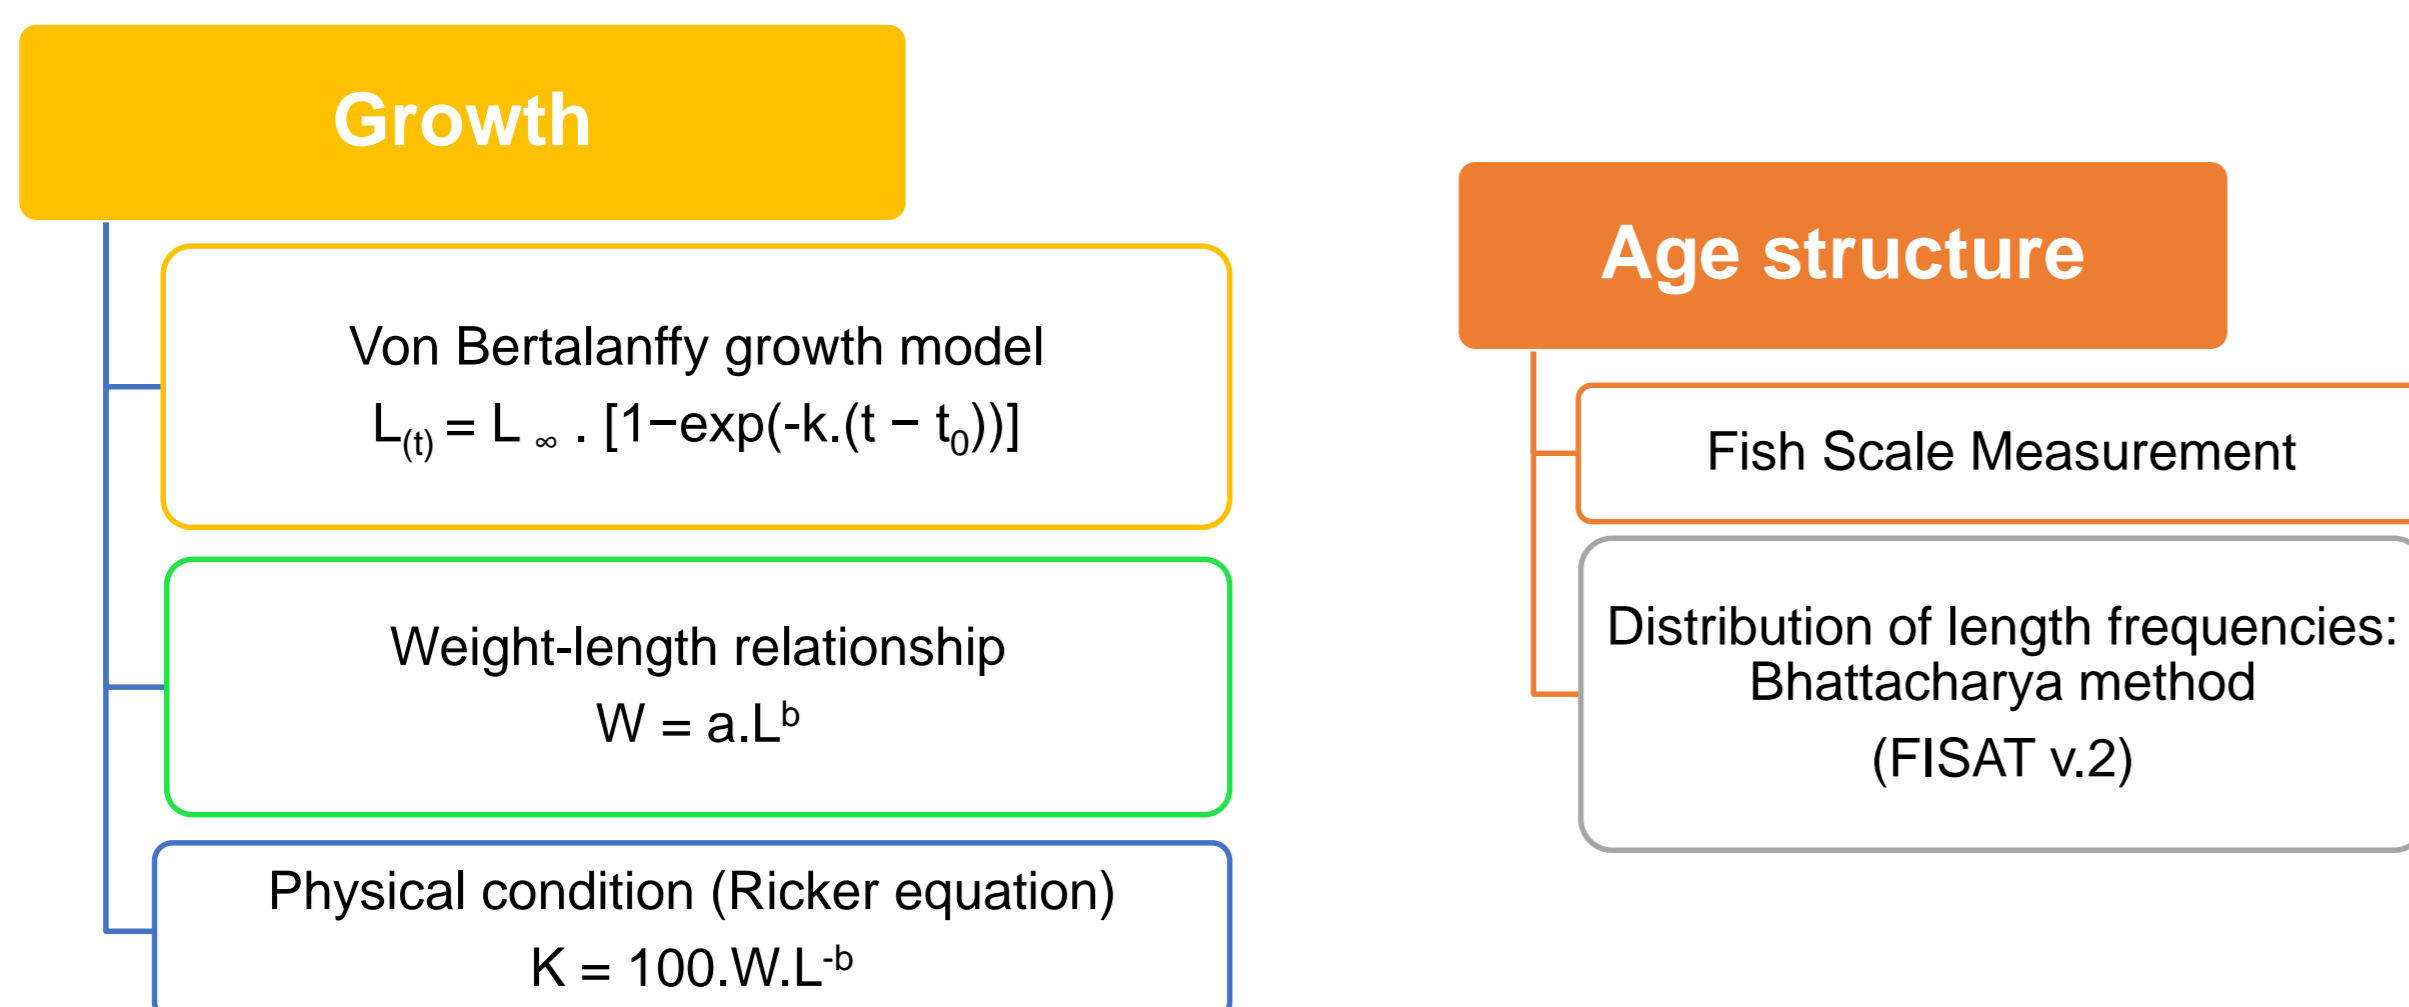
Growth

Von Bertalanffy growth model
$L_{(t)} = L_{\infty} . [1-\exp(-k.(t - t_0))]$

Weight-length relationship
$W = a.L^b$

Physical condition (Ricker equation)
$K = 100.W.L^{-b}$

Age structure

Fish Scale Measurement

Distribution of length frequencies: Bhattacharya method
(FISAT v.2)